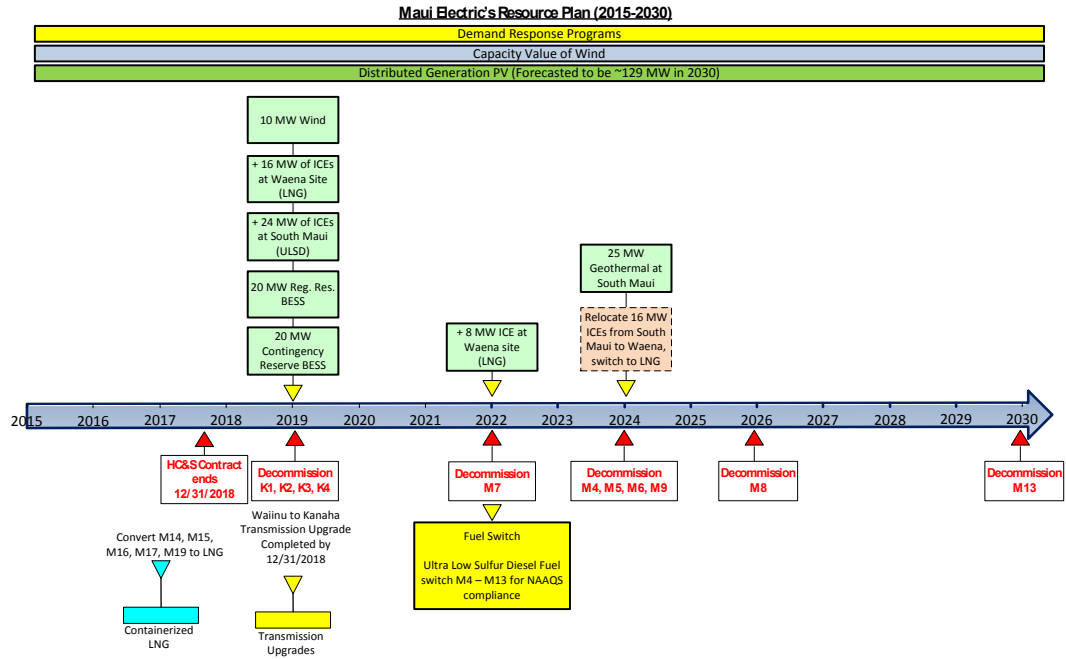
Maui Electric's Resource Plan (2015-2030)

Demand Response Programs

Capacity Value of Wind

Distributed Generation PV (Forecasted to be ~129 MW in 2030)

10 MW Wind

+ 16 MW of ICEs at Waena Site (LNG)

+ 24 MW of ICEs at South Maui (ULSD)

20 MW Reg. Res. BESS

20 MW Contingency Reserve BESS

+ 8 MW ICE at Waena site (LNG)

25 MW Geothermal at South Maui

Relocate 16 MW ICEs from South Maui to Waena, switch to LNG

2015 2016 2017 2018 2019 2020 2021 2022 2023 2024 2025 2026 2027 2028 2029 2030

HC&S Contract ends 12/31/2018

Decommission K1, K2, K3, K4

Decommission M7

Decommission M4, M5, M6, M9

Decommission M8

Decommission M13

Waiinu to Kanaha Transmission Upgrade Completed by 12/31/2018

Convert M14, M15, M16, M17, M19 to LNG

Fuel Switch

Ultra Low Sulfur Diesel Fuel switch M4 – M13 for NAAQS compliance

Containerized LNG

Transmission Upgrades